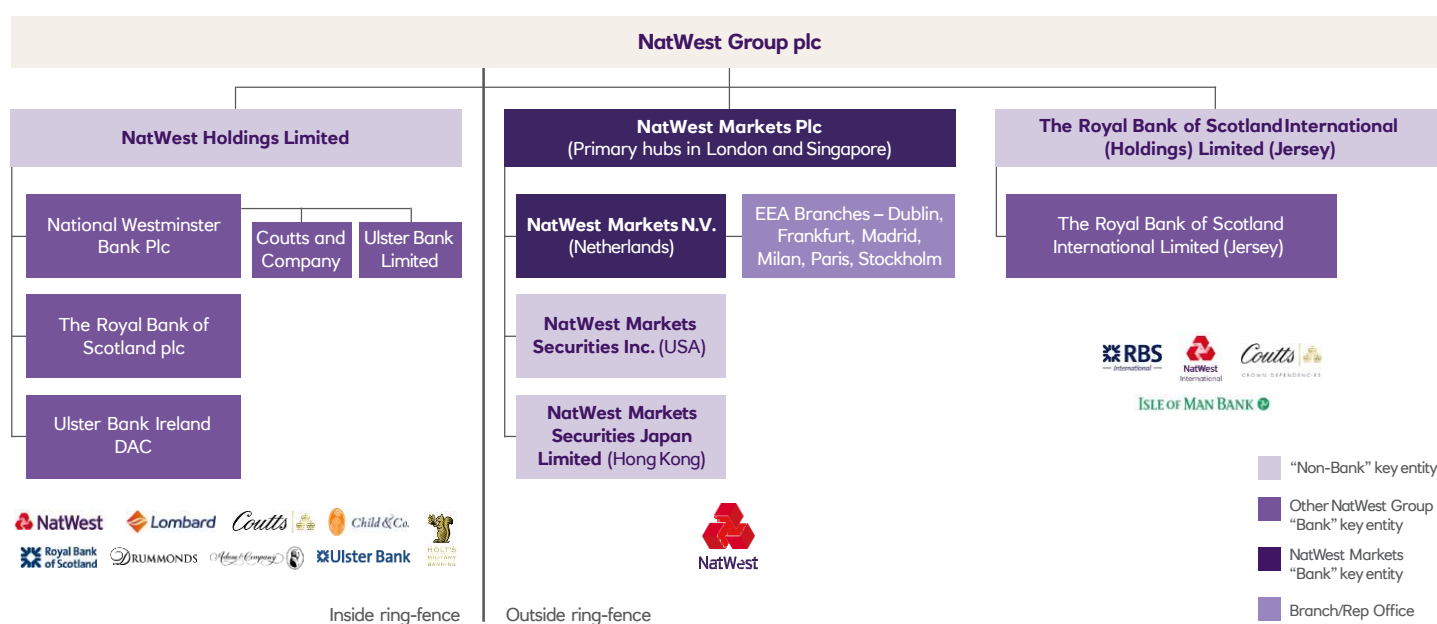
NatWest Group plc

NatWest Holdings Limited

National Westminster Bank Plc

Coutts and Company

Ulster Bank Limited

The Royal Bank of Scotland plc

Ulster Bank Ireland DAC

NatWest Lombard Coutts Child&Co.

Royal Bank of Scotland DRUMMONDS Adam&Company Ulster Bank HOLT'S MILITARY BANKING

Inside ring-fence

NatWest Markets Plc
(Primary hubs in London and Singapore)

NatWest Markets N.V. (Netherlands)

EEA Branches – Dublin, Frankfurt, Madrid, Milan, Paris, Stockholm

NatWest Markets Securities Inc. (USA)

NatWest Markets Securities Japan Limited (Hong Kong)

NatWest

Outside ring-fence

The Royal Bank of Scotland International (Holdings) Limited (Jersey)

The Royal Bank of Scotland International Limited (Jersey)

RBS International NatWest International Coutts CROWN DEPENDENCIES

ISLE OF MAN BANK

"Non-Bank" key entity

Other NatWest Group "Bank" key entity

NatWest Markets "Bank" key entity

Branch/Rep Office